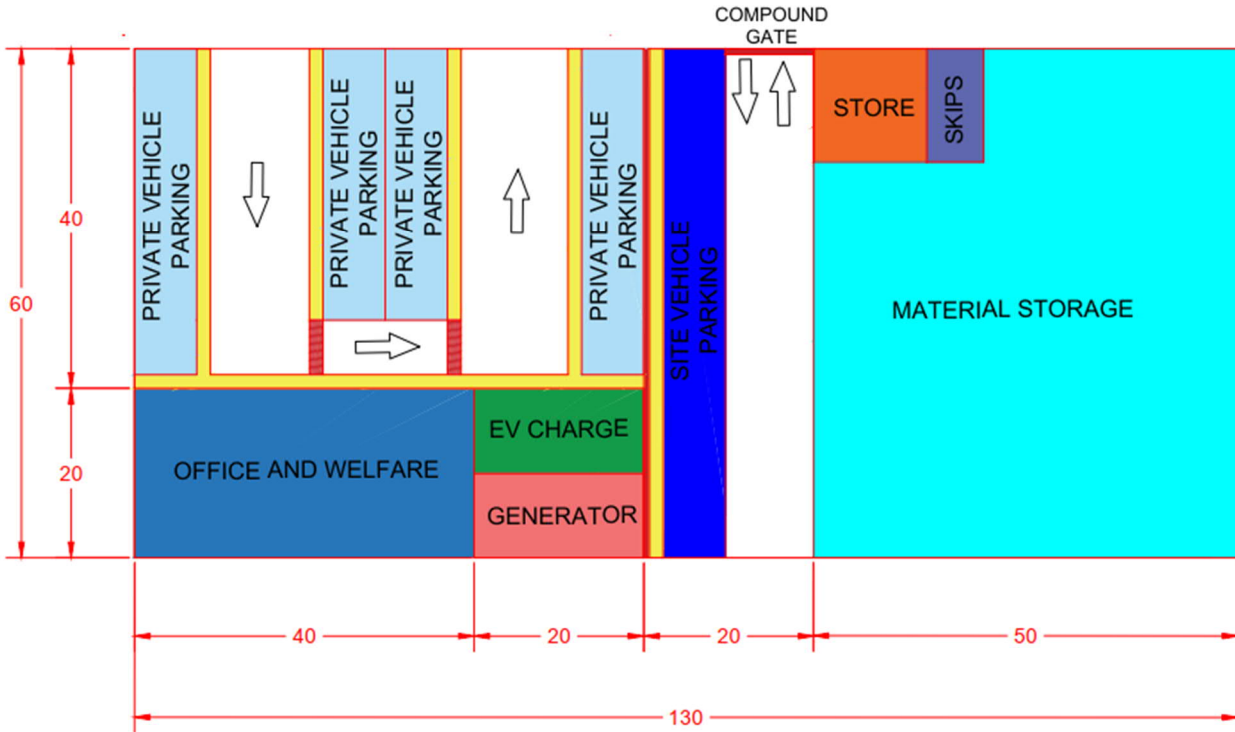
COMPOUND GATE

60

40

20

PRIVATE VEHICLE PARKING

PRIVATE VEHICLE PARKING

PRIVATE VEHICLE PARKING

PRIVATE VEHICLE PARKING

SITE VEHICLE PARKING

STORE

SKIPS

MATERIAL STORAGE

OFFICE AND WELFARE

EV CHARGE

GENERATOR

40

20

20

50

130